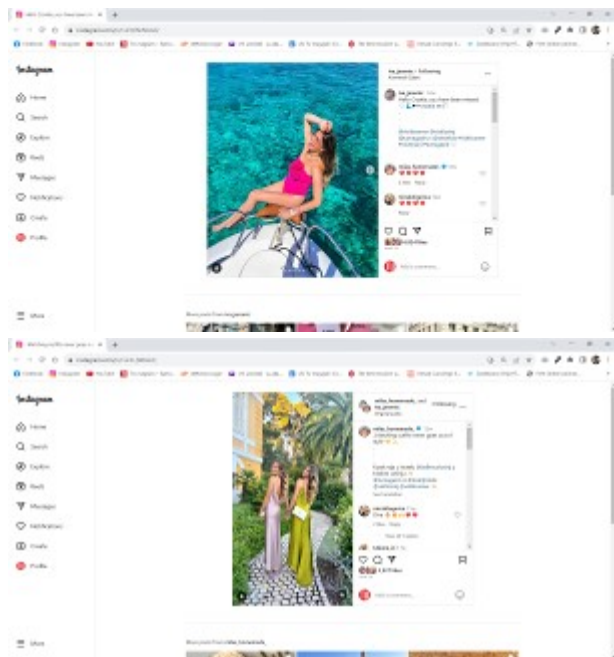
Instagram

Home

Search

Explore

Reels

Messages

Notifications

Create

Profile

More

More posts from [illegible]

Instagram

Home

Search

Explore

Reels

Messages

Notifications

Create

Profile

More

More posts from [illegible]